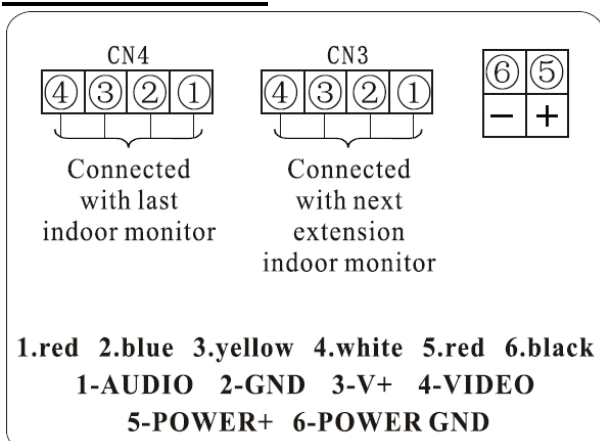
CN4

④③②①

Connected with last indoor monitor

CN3

④③②①

Connected with next extension indoor monitor

⑥⑤

− +

1.red 2.blue 3.yellow 4.white 5.red 6.black

1-AUDIO 2-GND 3-V+ 4-VIDEO

5-POWER+ 6-POWER GND